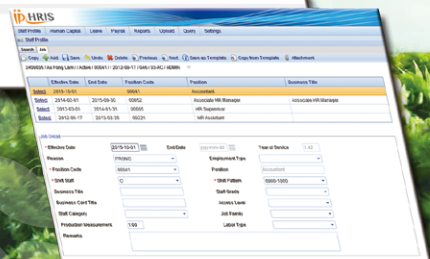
iP HRIS

Staff Profile | Human Capital | Leave | Payroll | Reports | Upload | Query | Settings

Staff Profile

Search | Job

Copy | Add | Save | Undo | Delete | Previous | Next | Save as Template | Copy from Template | Attachment

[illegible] / Active / 00001 / 2012-09-17 / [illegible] / ADMIN

| | Effective Date | End Date | Position Code | Position | Business Title |
|---|---|---|---|---|---|
| Select | 2015-10-01 | | 00041 | Accountant | |
| Select | 2014-02-01 | 2015-09-30 | 00052 | Associate HR Manager | Associate HR Manager |
| Select | 2013-03-01 | 2014-01-31 | 00005 | HR Supervisor | |
| Select | 2012-09-17 | 2013-02-28 | 00031 | HR Assistant | |

Job Detail

Effective Date 2015-10-01 | End Date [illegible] | Year of Service 1.92
Reason PROMO | Employment Type
Position Code 00041 | Position Accountant
Unit Staff | Shift Pattern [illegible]
Business Title | Staff Grade
Business Card Title | Access Level
Staff Category | Job Family
Production Measurement 1.00 | Labor Type
Remarks